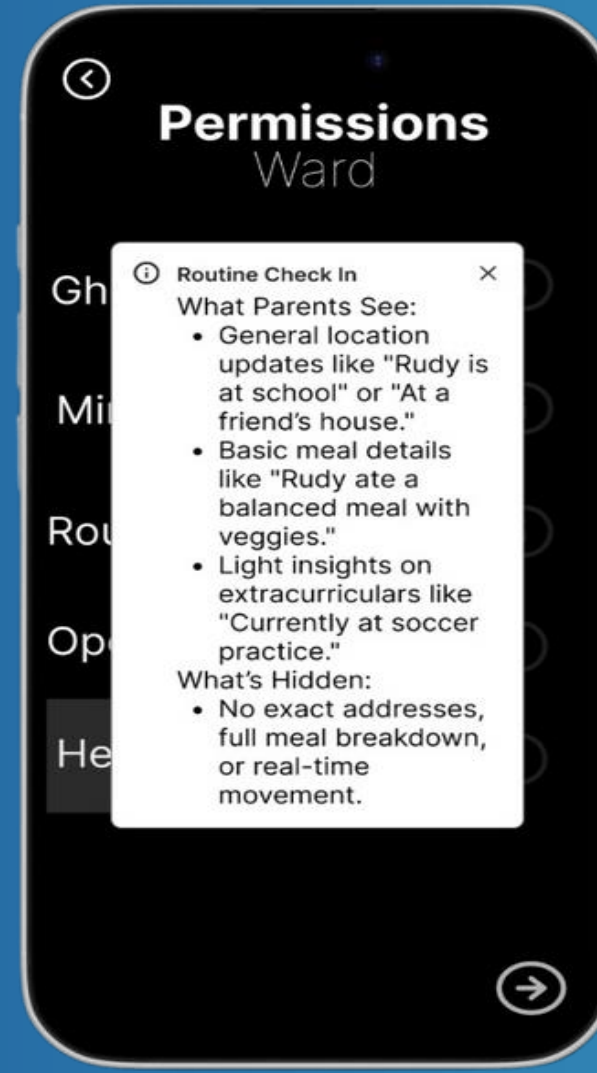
Permissions
Ward

Gh

Mi

Ro

Op

He

Routine Check In ×

What Parents See:

- General location updates like "Rudy is at school" or "At a friend's house."
- Basic meal details like "Rudy ate a balanced meal with veggies."
- Light insights on extracurriculars like "Currently at soccer practice."

What's Hidden:

- No exact addresses, full meal breakdown, or real-time movement.